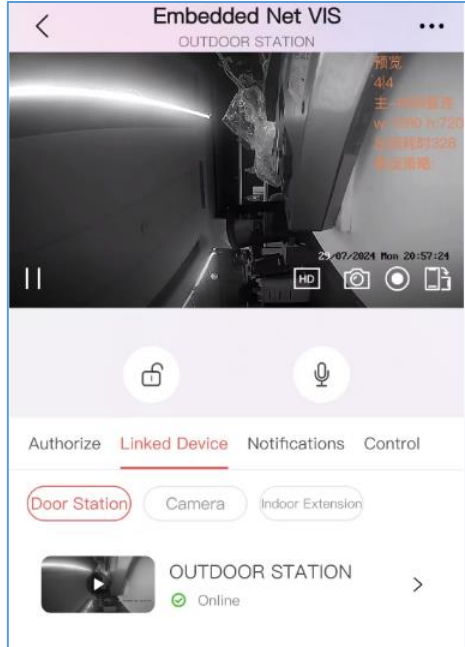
Embedded Net VIS
OUTDOOR STATION

预览
4|4
主: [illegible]
w: 1280 h:720
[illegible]328
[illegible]

2?/07/2024 Mon 20:57:24

HD

Authorize Linked Device Notifications Control

Door Station Camera Indoor Extension

OUTDOOR STATION
Online